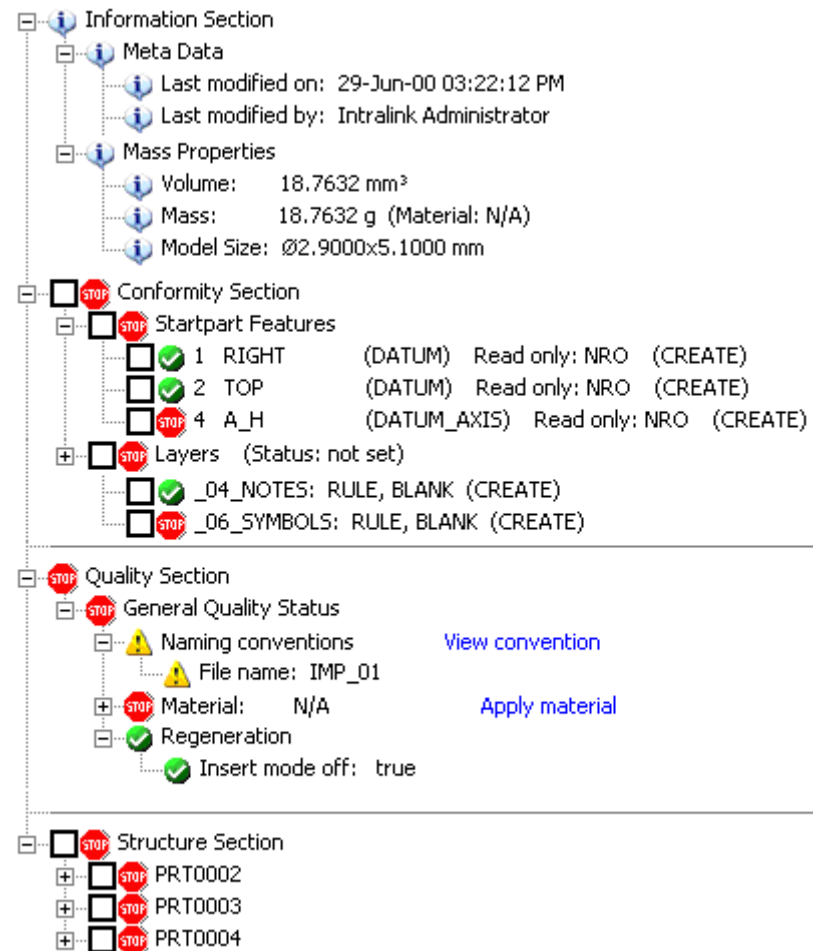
Information Section
Meta Data
Last modified on: 29-Jun-00 03:22:12 PM
Last modified by: Intralink Administrator
Mass Properties
Volume: 18.7632 mm³
Mass: 18.7632 g (Material: N/A)
Model Size: Ø2.9000x5.1000 mm

STOP Conformity Section
STOP Startpart Features
1 RIGHT (DATUM) Read only: NRO (CREATE)
2 TOP (DATUM) Read only: NRO (CREATE)
STOP 4 A_H (DATUM_AXIS) Read only: NRO (CREATE)
STOP Layers (Status: not set)
_04_NOTES: RULE, BLANK (CREATE)
STOP _06_SYMBOLS: RULE, BLANK (CREATE)

STOP Quality Section
STOP General Quality Status
Naming conventions View convention
File name: IMP_01
STOP Material: N/A Apply material
Regeneration
Insert mode off: true

STOP Structure Section
STOP PRT0002
STOP PRT0003
STOP PRT0004